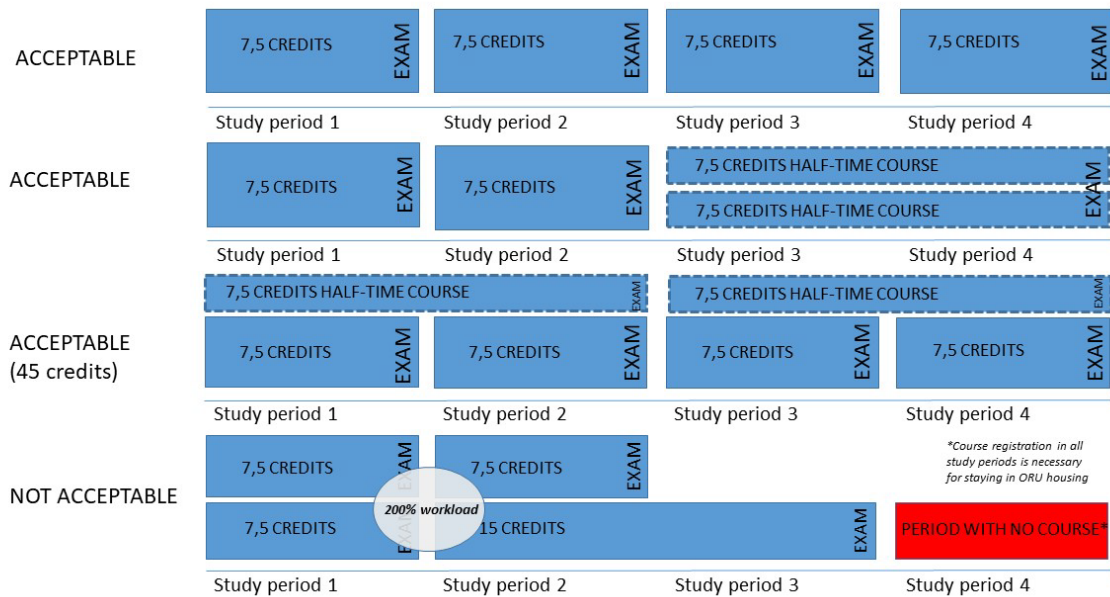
ACCEPTABLE

7,5 CREDITS EXAM
7,5 CREDITS EXAM
7,5 CREDITS EXAM
7,5 CREDITS EXAM

Study period 1
Study period 2
Study period 3
Study period 4

ACCEPTABLE

7,5 CREDITS EXAM
7,5 CREDITS EXAM
7,5 CREDITS HALF-TIME COURSE
7,5 CREDITS HALF-TIME COURSE
EXAM

Study period 1
Study period 2
Study period 3
Study period 4

7,5 CREDITS HALF-TIME COURSE EXAM
7,5 CREDITS HALF-TIME COURSE EXAM

ACCEPTABLE (45 credits)

7,5 CREDITS EXAM
7,5 CREDITS EXAM
7,5 CREDITS EXAM
7,5 CREDITS EXAM

Study period 1
Study period 2
Study period 3
Study period 4

NOT ACCEPTABLE

7,5 CREDITS EXAM
7,5 CREDITS EXAM
*Course registration in all study periods is necessary for staying in ORU housing
7,5 CREDITS EXAM
200% workload
15 CREDITS EXAM
PERIOD WITH NO COURSE*

Study period 1
Study period 2
Study period 3
Study period 4